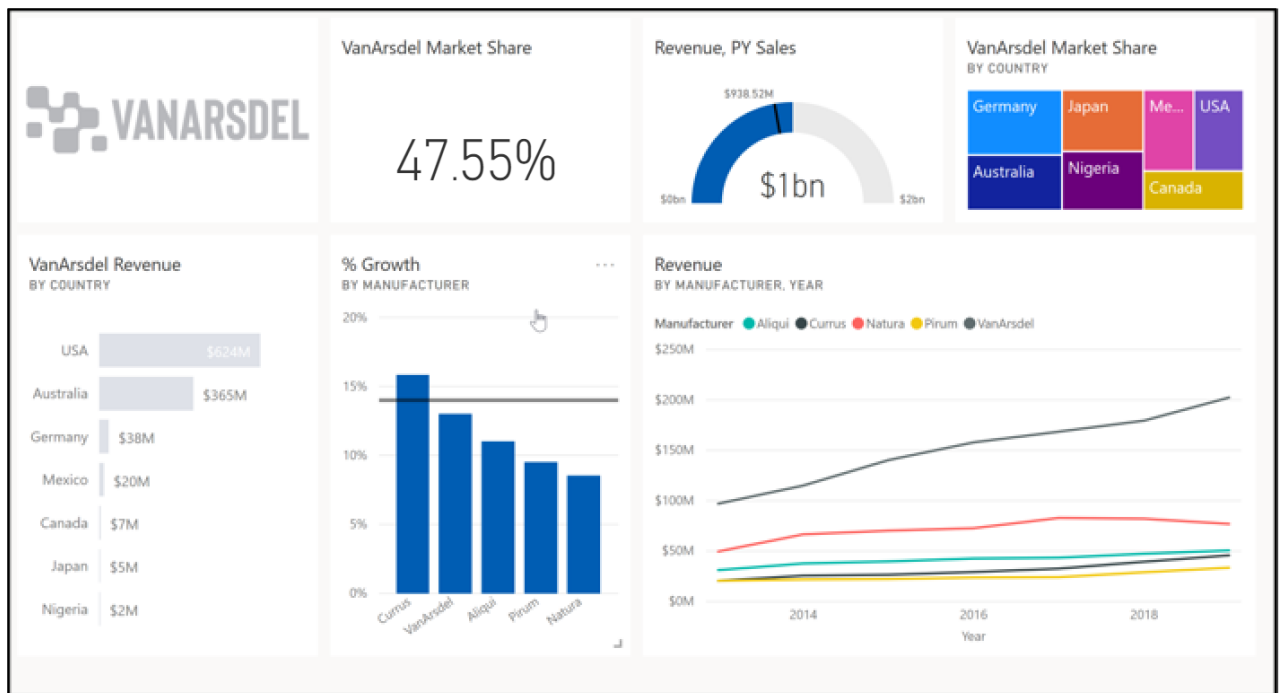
VANARSDEL

VanArsdel Market Share

47.55%

Revenue, PY Sales

$938.52M

$1bn

$0bn

$2bn

VanArsdel Market Share
BY COUNTRY

Germany
Japan
Me...
USA
Australia
Nigeria
Canada

VanArsdel Revenue
BY COUNTRY

| | |
|---|---|
| USA | $624M |
| Australia | $365M |
| Germany | $38M |
| Mexico | $20M |
| Canada | $7M |
| Japan | $5M |
| Nigeria | $2M |

% Growth
BY MANUFACTURER

...

20%
15%
10%
5%
0%

Currus
VanArsdel
Aliqui
Pirum
Natura

Revenue
BY MANUFACTURER, YEAR

Manufacturer Aliqui Currus Natura Pirum VanArsdel

$250M
$200M
$150M
$100M
$50M
$0M

2014
2016
2018
Year